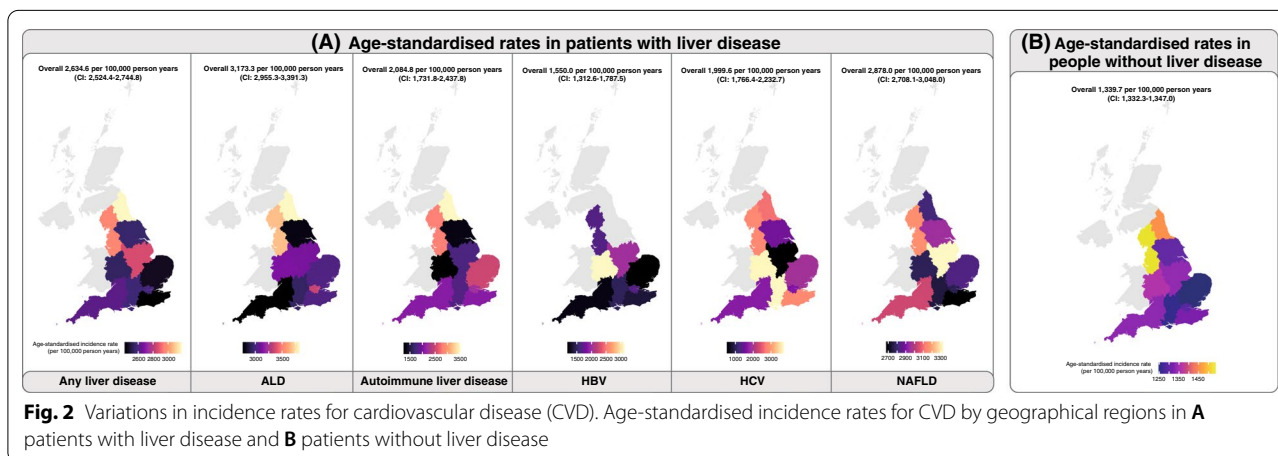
(A) Age-standardised rates in patients with liver disease

Overall 2,634.6 per 100,000 person years (CI: 2,524.4-2,744.8)

Overall 3,173.3 per 100,000 person years (CI: 2,955.3-3,391.3)

Overall 2,084.8 per 100,000 person years (CI: 1,731.8-2,437.8)

Overall 1,550.0 per 100,000 person years (CI: 1,312.6-1,787.5)

Overall 1,999.6 per 100,000 person years (CI: 1,766.4-2,232.7)

Overall 2,878.0 per 100,000 person years (CI: 2,708.1-3,048.0)

Age-standardised incidence rate (per 100,000 person years)

2600 2800 3000

3000 3500

1500 2500 3500

1500 2000 2500 3000

1000 2000 3000

2700 2900 3100 3300

Any liver disease

ALD

Autoimmune liver disease

HBV

HCV

NAFLD

(B) Age-standardised rates in people without liver disease

Overall 1,339.7 per 100,000 person years (CI: 1,332.3-1,347.0)

Age-standardised incidence rate (per 100,000 person years)

1250 1350 1450

Fig. 2 Variations in incidence rates for cardiovascular disease (CVD). Age-standardised incidence rates for CVD by geographical regions in A patients with liver disease and B patients without liver disease